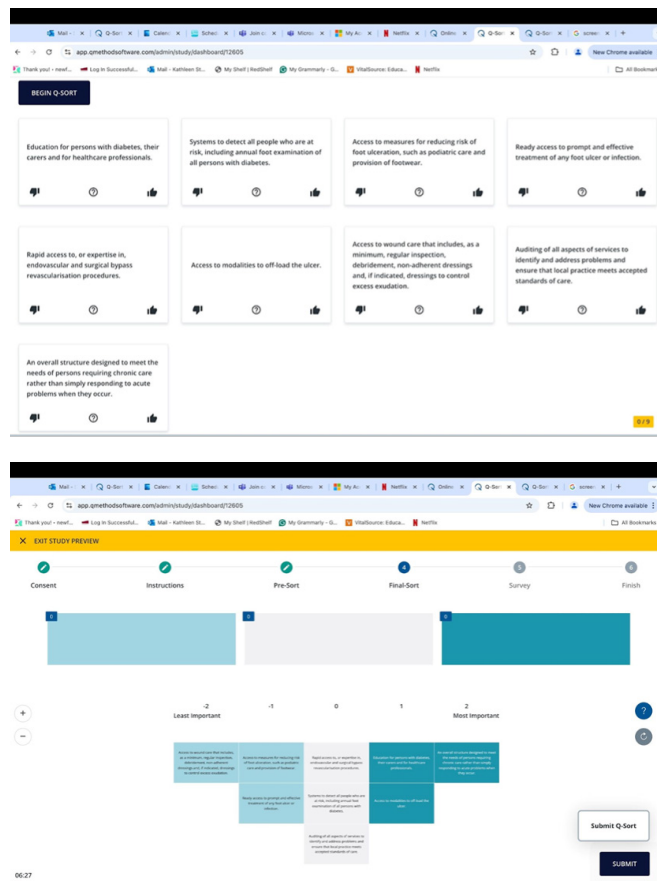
Mail - | Q-Sort | Calend | Sched | Join | Micros | My Ac | Netflix | Online | Q-Sort | Q-Sort | screen | +

app.qmethodsoftware.com/admin/study/dashboard/12605

New Chrome available

Thank you! - newf... | Log In Successful... | Mail - Kathleen St... | My Shelf | RedShelf | My Grammarly - G... | VitalSource: Educa... | Netflix | All Bookmarks

BEGIN Q-SORT

Education for persons with diabetes, their carers and for healthcare professionals.

Systems to detect all people who are at risk, including annual foot examination of all persons with diabetes.

Access to measures for reducing risk of foot ulceration, such as podiatric care and provision of footwear.

Ready access to prompt and effective treatment of any foot ulcer or infection.

Rapid access to, or expertise in, endovascular and surgical bypass revascularisation procedures.

Access to modalities to off-load the ulcer.

Access to wound care that includes, as a minimum, regular inspection, debridement, non-adherent dressings and, if indicated, dressings to control excess exudation.

Auditing of all aspects of services to identify and address problems and ensure that local practice meets accepted standards of care.

An overall structure designed to meet the needs of persons requiring chronic care rather than simply responding to acute problems when they occur.

0 / 9

Mail - | Q-Sort | Calend | Sched | Join | Micros | My Ac | Netflix | Online | Q-Sort | Q-Sort | screen | +

app.qmethodsoftware.com/admin/study/dashboard/12605

New Chrome available

Thank you! - newf... | Log In Successful... | Mail - Kathleen St... | My Shelf | RedShelf | My Grammarly - G... | VitalSource: Educa... | Netflix | All Bookmarks

EXIT STUDY PREVIEW

Consent | Instructions | Pre-Sort | 4 Final-Sort | 5 Survey | 6 Finish

0 | 0 | 0

-2 Least Important | -1 | 0 | 1 | 2 Most Important

Access to wound care that includes, as a minimum, regular inspection, debridement, non-adherent dressings and, if indicated, dressings to control excess exudation.

Access to measures for reducing risk of foot ulceration, such as podiatric care and provision of footwear.

Rapid access to, or expertise in, endovascular and surgical bypass revascularisation procedures.

Education for persons with diabetes, their carers and for healthcare professionals.

An overall structure designed to meet the needs of persons requiring chronic care rather than simply responding to acute problems when they occur.

Ready access to prompt and effective treatment of any foot ulcer or infection.

Systems to detect all people who are at risk, including annual foot examination of all persons with diabetes.

Access to modalities to off-load the ulcer.

Auditing of all aspects of services to identify and address problems and ensure that local practice meets accepted standards of care.

Submit Q-Sort

SUBMIT

06:27